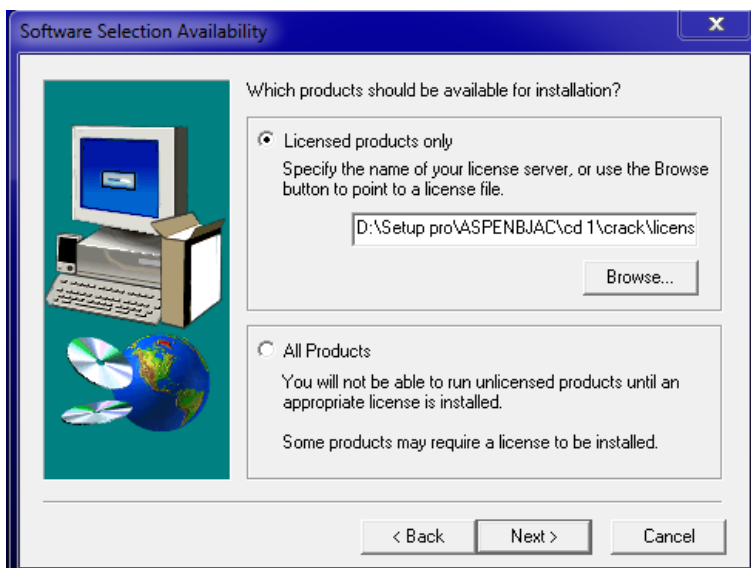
Software Selection Availability

Which products should be available for installation?

Licensed products only

Specify the name of your license server, or use the Browse button to point to a license file.

D:\Setup pro\ASPENBJAC\cd 1\crack\licens

Browse...

All Products

You will not be able to run unlicensed products until an appropriate license is installed.

Some products may require a license to be installed.

< Back

Next >

Cancel